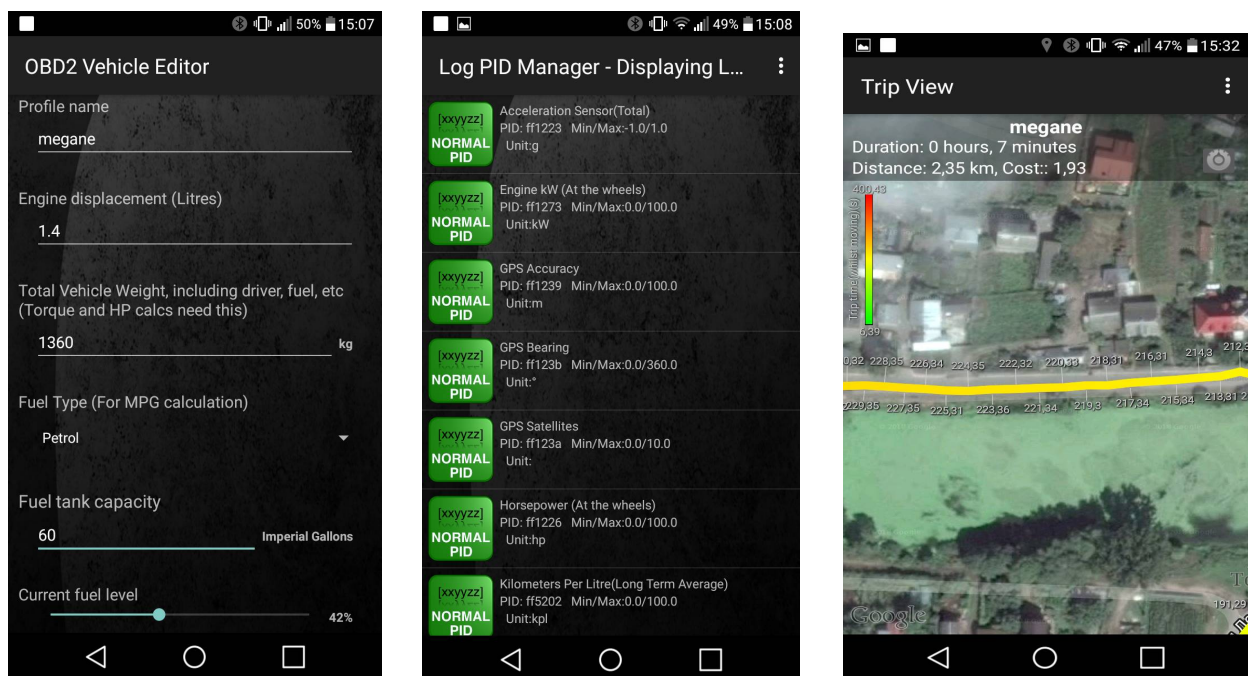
50% 15:07

OBD2 Vehicle Editor

Profile name

megane

Engine displacement (Litres)

1.4

Total Vehicle Weight, including driver, fuel, etc (Torque and HP calcs need this)

1360 kg

Fuel Type (For MPG calculation)

Petrol

Fuel tank capacity

60 Imperial Gallons

Current fuel level

42%

49% 15:08

Log PID Manager - Displaying L...

[xxyyzz] NORMAL PID
Acceleration Sensor(Total)
PID: ff1223 Min/Max:-1.0/1.0
Unit:g

[xxyyzz] NORMAL PID
Engine kW (At the wheels)
PID: ff1273 Min/Max:0.0/100.0
Unit:kW

[xxyyzz] NORMAL PID
GPS Accuracy
PID: ff1239 Min/Max:0.0/100.0
Unit:m

[xxyyzz] NORMAL PID
GPS Bearing
PID: ff123b Min/Max:0.0/360.0
Unit:°

[xxyyzz] NORMAL PID
GPS Satellites
PID: ff123a Min/Max:0.0/10.0
Unit:

[xxyyzz] NORMAL PID
Horsepower (At the wheels)
PID: ff1226 Min/Max:0.0/100.0
Unit:hp

[xxyyzz] NORMAL PID
Kilometers Per Litre(Long Term Average)
PID: ff5202 Min/Max:0.0/100.0
Unit:kpl

47% 15:32

Trip View

megane
Duration: 0 hours, 7 minutes
Distance: 2,35 km, Cost:: 1,93

400,43
Trip time (whilst moving) (s)
6,39

0,32 228,35 226,34 224,35 222,32 220,33 218,31 216,31 214,3 212,3
229,35 227,35 225,31 223,36 221,34 219,3 217,34 215,34 213,31 2

191,29

Google